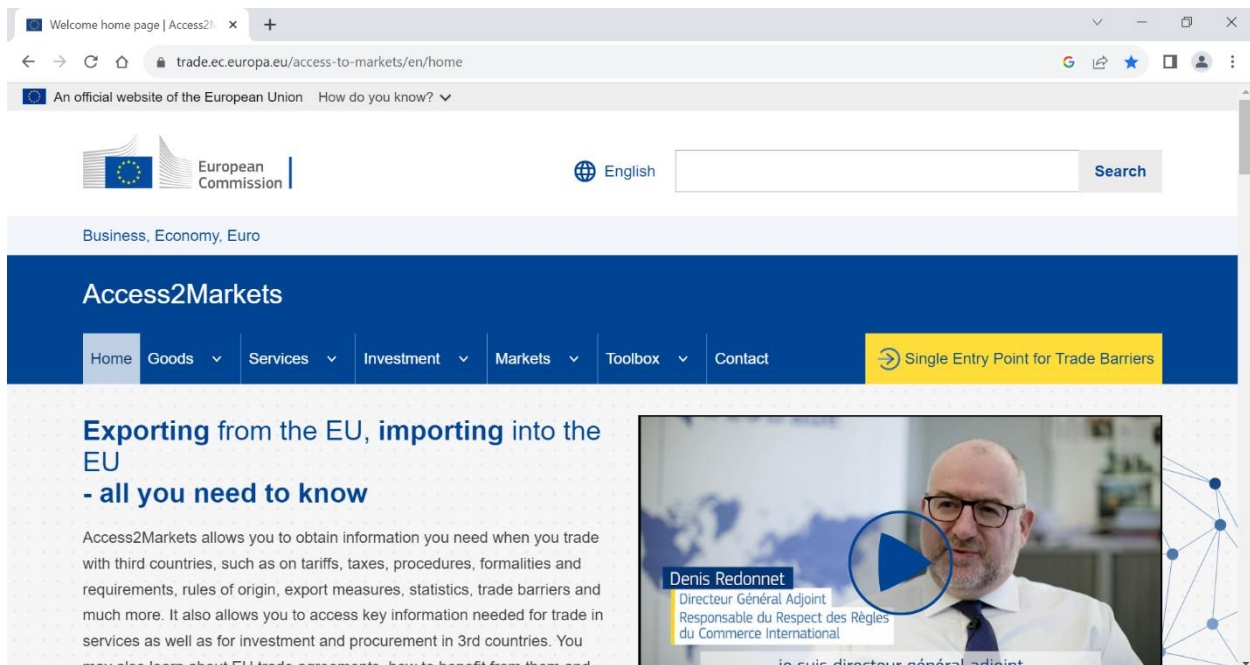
Welcome home page | Access2M ×
+
trade.ec.europa.eu/access-to-markets/en/home
An official website of the European Union How do you know?
European Commission
English
Search
Business, Economy, Euro
Access2Markets
Home Goods Services Investment Markets Toolbox Contact
Single Entry Point for Trade Barriers

**Exporting** from the EU, **importing** into the EU
**- all you need to know**

Access2Markets allows you to obtain information you need when you trade with third countries, such as on tariffs, taxes, procedures, formalities and requirements, rules of origin, export measures, statistics, trade barriers and much more. It also allows you to access key information needed for trade in services as well as for investment and procurement in 3rd countries. You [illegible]

Denis Redonnet
Directeur Général Adjoint
Responsable du Respect des Règles du Commerce International
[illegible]